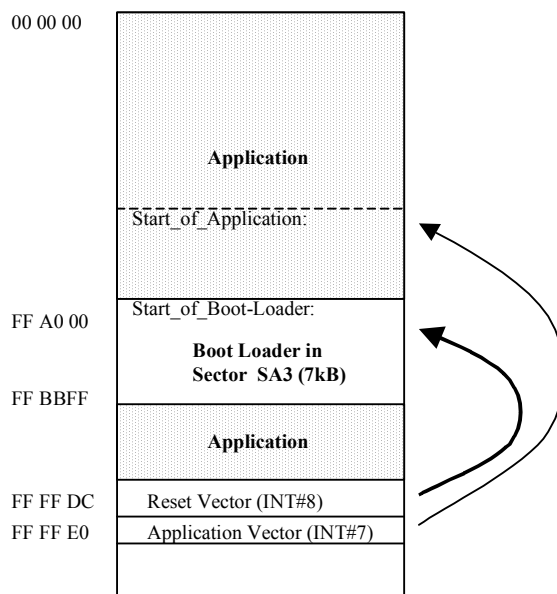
00 00 00

Application

Start_of_Application:

FF A0 00

Start_of_Boot-Loader:

Boot Loader in Sector SA3 (7kB)

FF BBFF

Application

FF FF DC

Reset Vector (INT#8)

FF FF E0

Application Vector (INT#7)